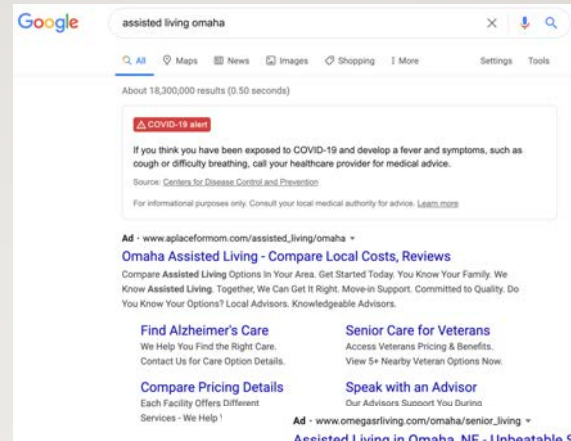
Google

assisted living omaha

All Maps News Images Shopping More Settings Tools

About 18,300,000 results (0.50 seconds)

COVID-19 alert

If you think you have been exposed to COVID-19 and develop a fever and symptoms, such as cough or difficulty breathing, call your healthcare provider for medical advice.

Source: Centers for Disease Control and Prevention

For informational purposes only. Consult your local medical authority for advice. Learn more

Ad · www.aplaceformom.com/assisted_living/omaha ▾

Omaha Assisted Living - Compare Local Costs, Reviews

Compare Assisted Living Options In Your Area. Get Started Today. You Know Your Family. We Know Assisted Living. Together, We Can Get It Right. Move-in Support. Committed to Quality. Do You Know Your Options? Local Advisors. Knowledgeable Advisors.

Find Alzheimer's Care
We Help You Find the Right Care. Contact Us for Care Option Details.

Senior Care for Veterans
Access Veterans Pricing & Benefits. View 5+ Nearby Veteran Options Now.

Compare Pricing Details
Each Facility Offers Different Services - We Help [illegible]

Speak with an Advisor
Our Advisors Support You During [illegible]

Ad · www.omegasrliving.com/omaha/senior_living ▾

Assisted Living in Omaha, NE - Unbeatable S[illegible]